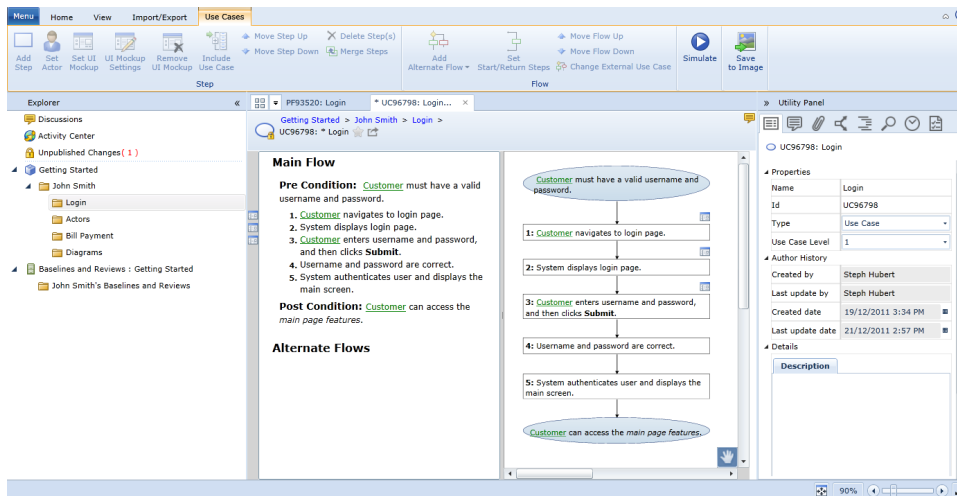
Menu Home View Import/Export Use Cases

Add Step Set Actor Set UI Mockup UI Mockup Settings Remove UI Mockup Include Use Case
Move Step Up
Move Step Down
Delete Step(s)
Merge Steps
Step

Add Alternate Flow Set Start/Return Steps
Move Flow Up
Move Flow Down
Change External Use Case
Flow
Simulate Save to Image

Explorer
Discussions
Activity Center
Unpublished Changes ( 1 )
Getting Started
John Smith
Login
Actors
Bill Payment
Diagrams
Baselines and Reviews : Getting Started
John Smith's Baselines and Reviews

PF93520: Login
* UC96798: Login...

Getting Started > John Smith > Login >
UC96798: * Login

Main Flow

Pre Condition: Customer must have a valid username and password.

1. Customer navigates to login page.
2. System displays login page.
3. Customer enters username and password, and then clicks **Submit**.
4. Username and password are correct.
5. System authenticates user and displays the main screen.

Post Condition: Customer can access the *main page features*.

Alternate Flows

Customer must have a valid username and password.
1: Customer navigates to login page.
2: System displays login page.
3: Customer enters username and password, and then clicks **Submit**.
4: Username and password are correct.
5: System authenticates user and displays the main screen.
Customer can access the *main page features*.

Utility Panel
UC96798: Login
Properties
| Name | Login |
|---|---|
| Id | UC96798 |
| Type | Use Case |
| Use Case Level | 1 |
Author History
| Created by | Steph Hubert |
|---|---|
| Last update by | Steph Hubert |
| Created date | 19/12/2011 3:34 PM |
| Last update date | 21/12/2011 2:57 PM |
Details
Description

90%